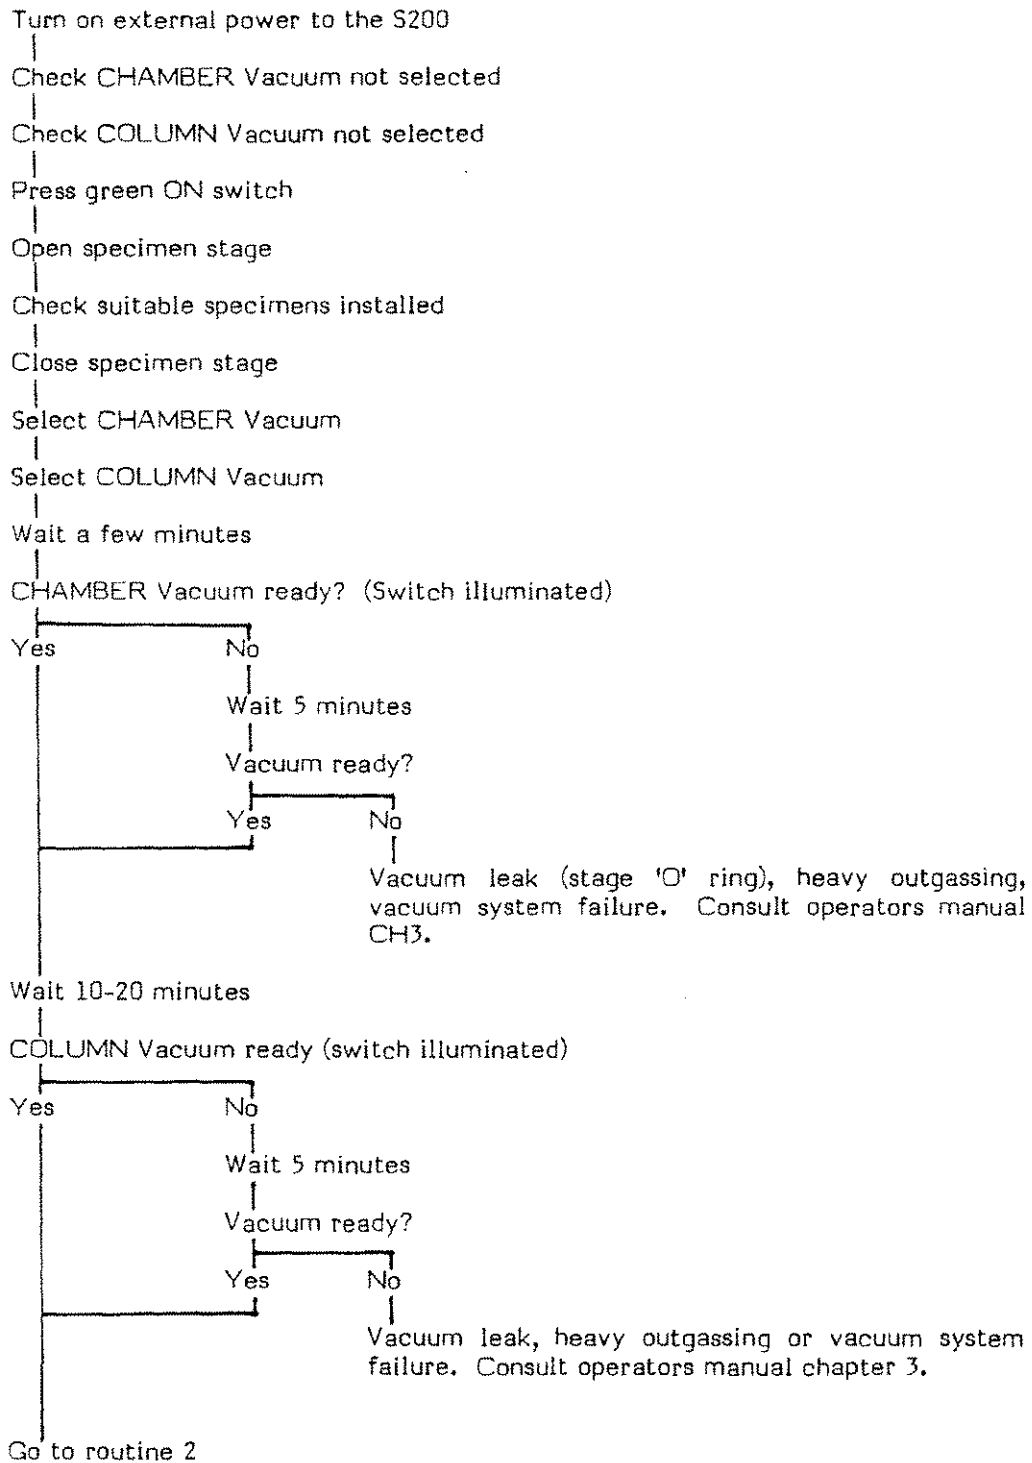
Turn on external power to the S200

Check CHAMBER Vacuum not selected

Check COLUMN Vacuum not selected

Press green ON switch

Open specimen stage

Check suitable specimens installed

Close specimen stage

Select CHAMBER Vacuum

Select COLUMN Vacuum

Wait a few minutes

CHAMBER Vacuum ready? (Switch illuminated)

Yes

No

Wait 5 minutes

Vacuum ready?

Yes

No

Vacuum leak (stage 'O' ring), heavy outgassing, vacuum system failure. Consult operators manual CH3.

Wait 10-20 minutes

COLUMN Vacuum ready (switch illuminated)

Yes

No

Wait 5 minutes

Vacuum ready?

Yes

No

Vacuum leak, heavy outgassing or vacuum system failure. Consult operators manual chapter 3.

Go to routine 2